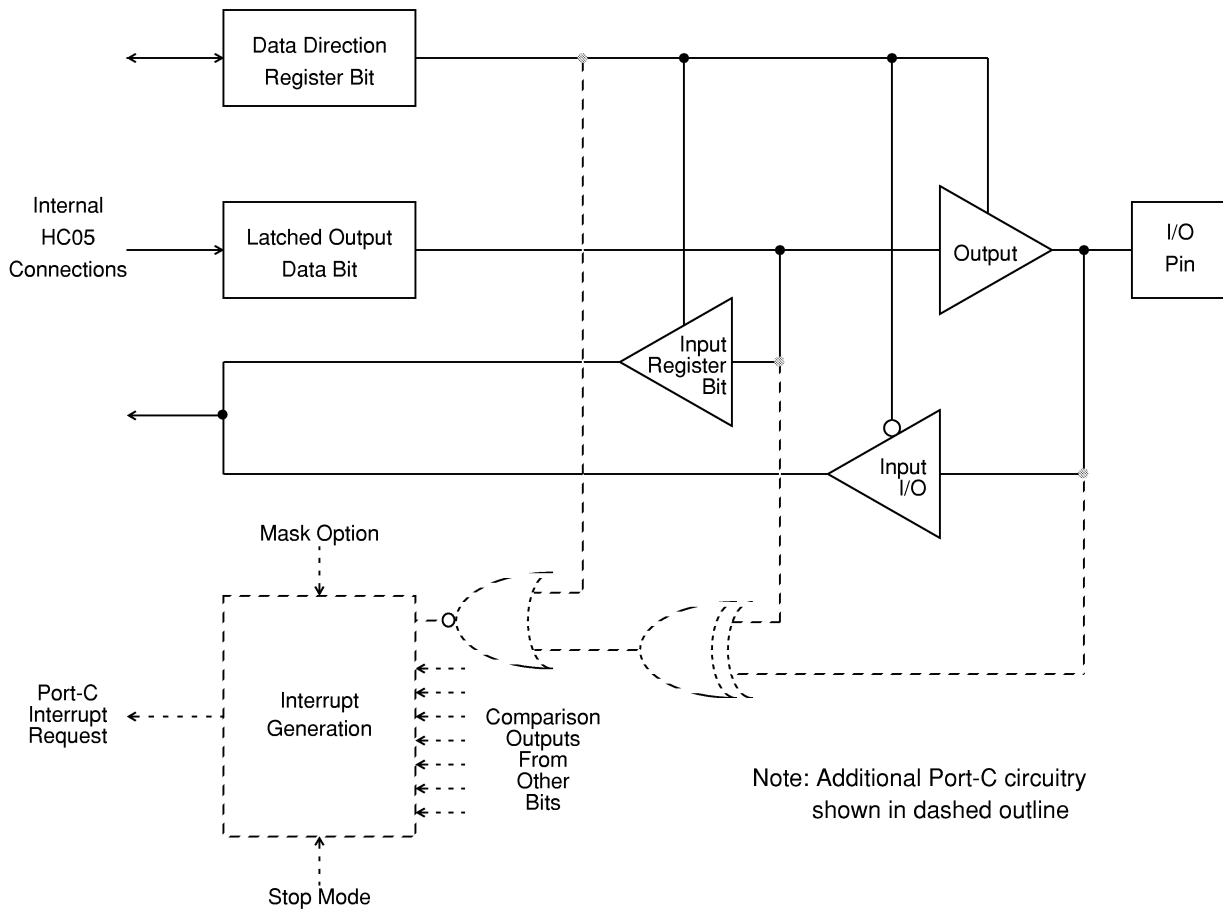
Data Direction Register Bit

Internal HC05 Connections

Latched Output Data Bit

Output

I/O Pin

Input Register Bit

Input I/O

Mask Option

Port-C Interrupt Request

Interrupt Generation

Comparison Outputs From Other Bits

Note: Additional Port-C circuitry shown in dashed outline

Stop Mode